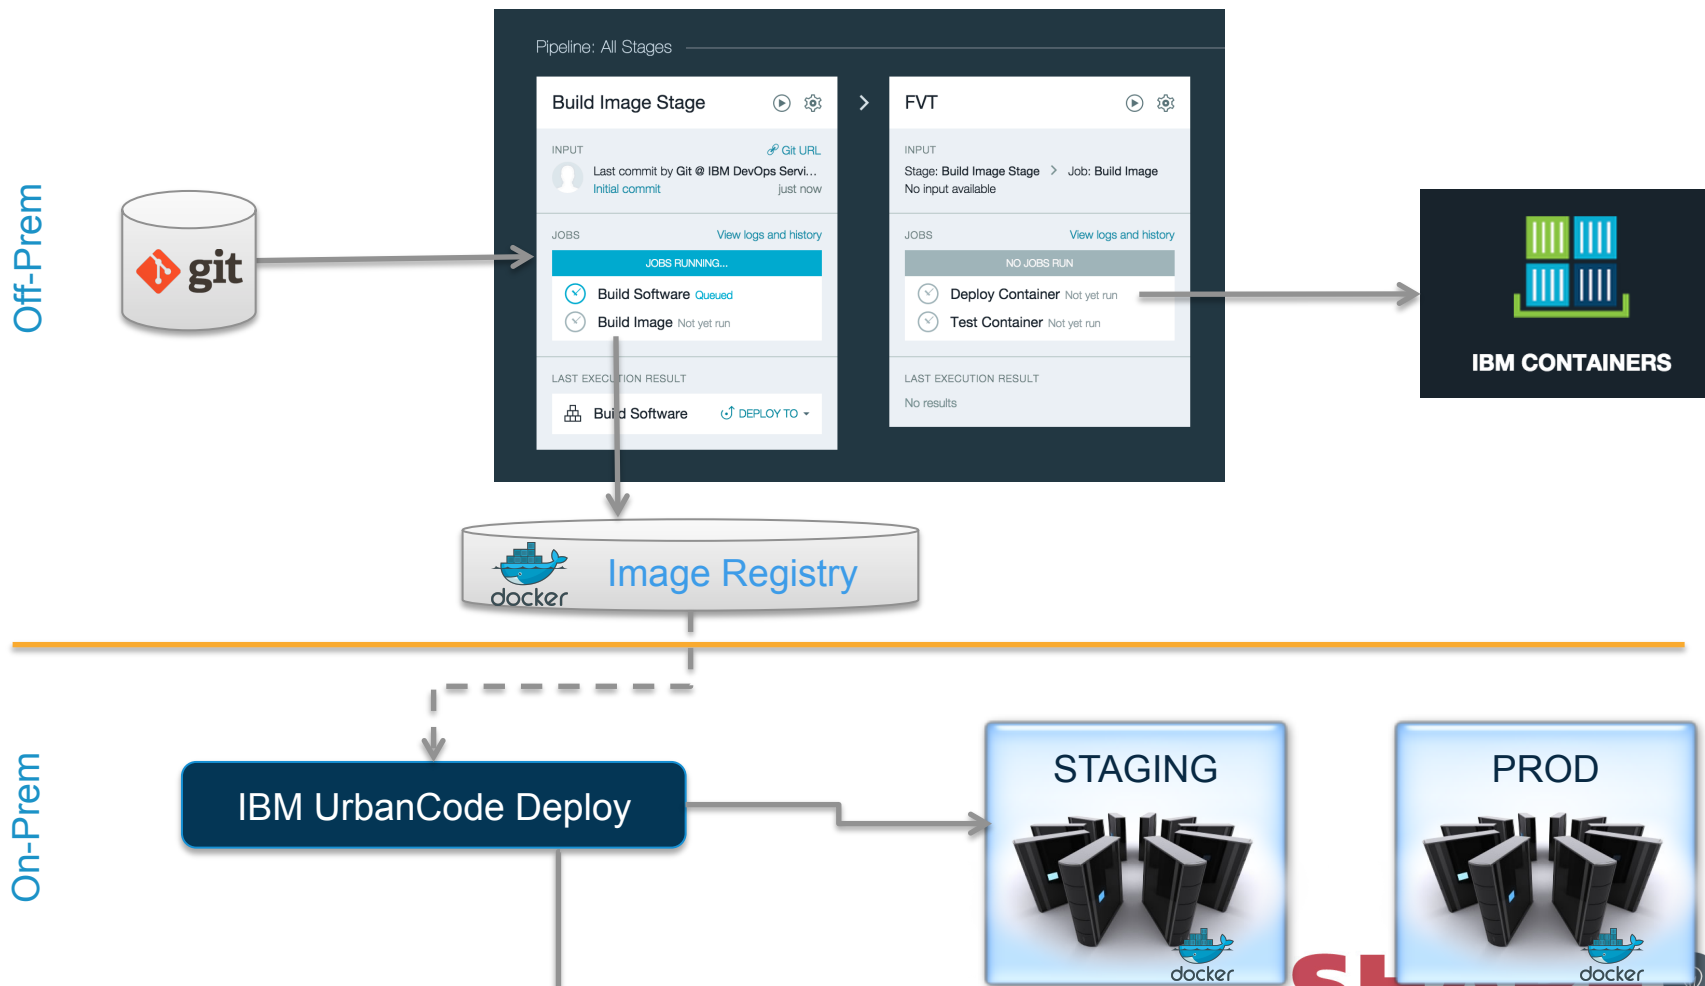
Off-Prem

git

Pipeline: All Stages

Build Image Stage

INPUT
Git URL
Last commit by Git @ IBM DevOps Servi...
Initial commit
just now

JOBS
View logs and history
JOBS RUNNING...
Build Software Queued
Build Image Not yet run

LAST EXECUTION RESULT
Build Software
DEPLOY TO

FVT

INPUT
Stage: Build Image Stage > Job: Build Image
No input available

JOBS
View logs and history
NO JOBS RUN
Deploy Container Not yet run
Test Container Not yet run

LAST EXECUTION RESULT
No results

IBM CONTAINERS

docker
Image Registry

On-Prem

IBM UrbanCode Deploy

STAGING
docker

PROD
docker